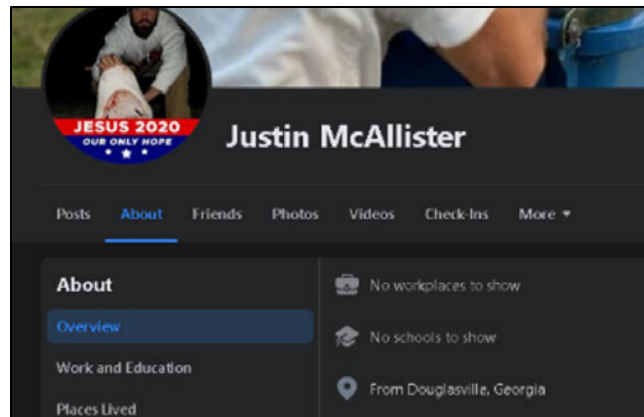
JESUS 2020
OUR ONLY HOPE

Justin McAllister

Posts About Friends Photos Videos Check-Ins More

About

Overview

Work and Education

Places Lived

No workplaces to show

No schools to show

From Douglasville, Georgia